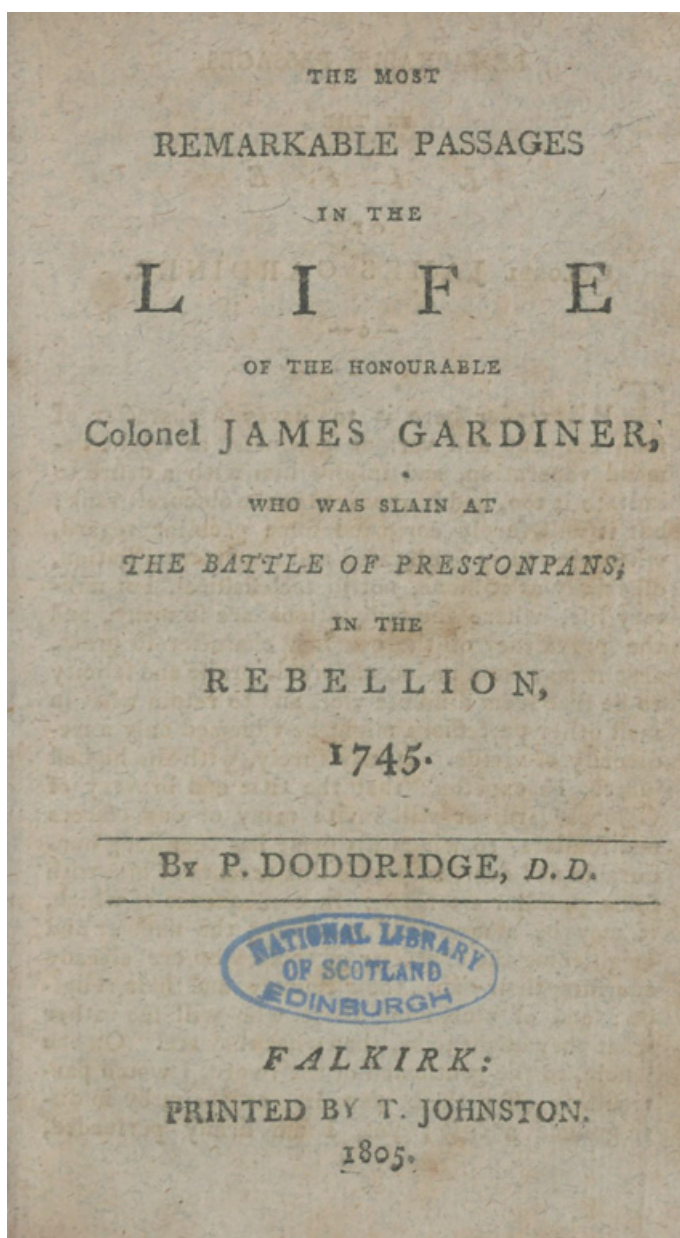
THE MOST

REMARKABLE PASSAGES

IN THE

LIFE

OF THE HONOURABLE

Colonel JAMES GARDINER,

WHO WAS SLAIN AT

THE BATTLE OF PRESTONPANS;

IN THE

REBELLION,

1745.

By P. DODDRIDGE, D.D.

NATIONAL LIBRARY OF SCOTLAND EDINBURGH

FALKIRK:

PRINTED BY T. JOHNSTON.

1805.